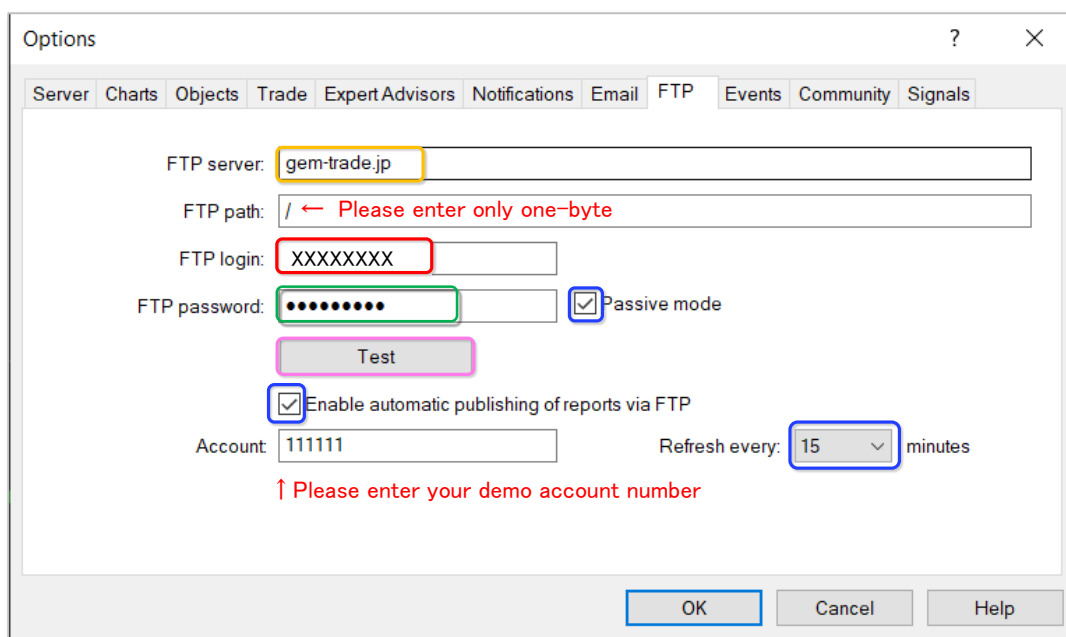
Options

?

Server | Charts | Objects | Trade | Expert Advisors | Notifications | Email | FTP | Events | Community | Signals

FTP server: gem-trade.jp

FTP path: / ← Please enter only one-byte

FTP login: XXXXXXXX

FTP password: ●●●●●●●●●

Passive mode

Test

Enable automatic publishing of reports via FTP

Account: 111111

Refresh every: 15 minutes

↑Please enter your demo account number

OK

Cancel

Help